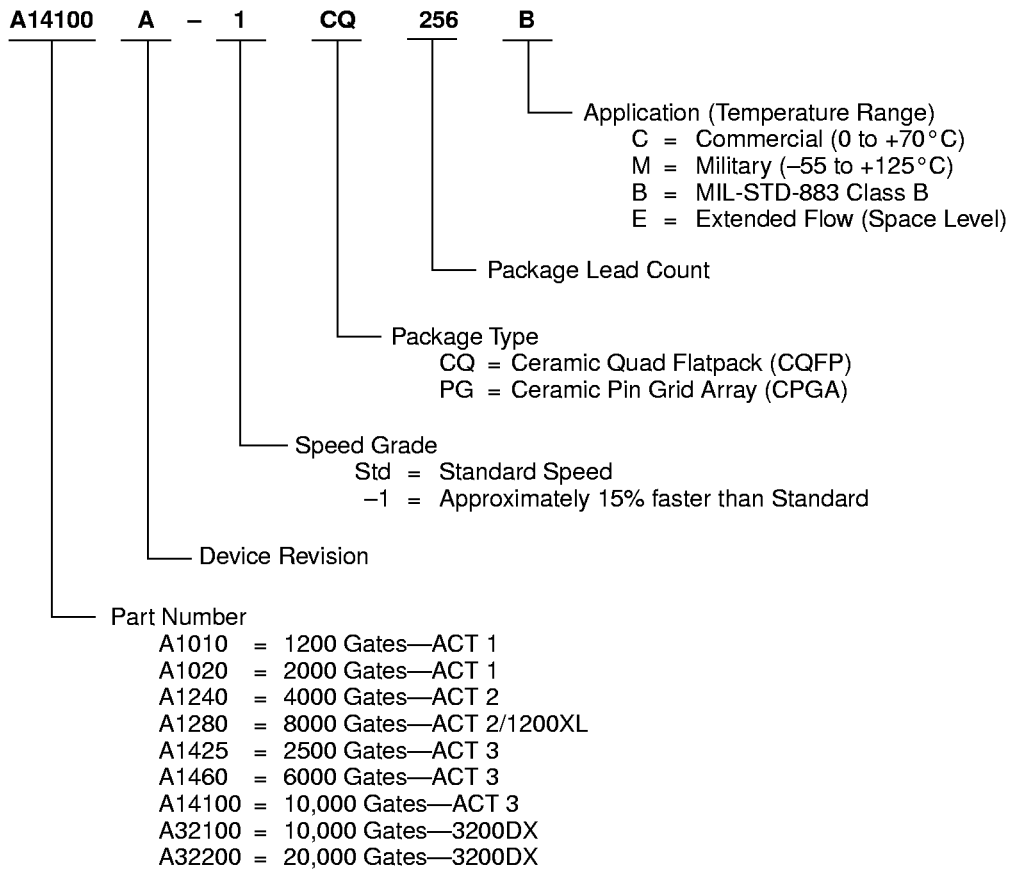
A14100 A – 1 CQ 256 B

Application (Temperature Range)
C = Commercial (0 to +70 °C)
M = Military (–55 to +125 °C)
B = MIL-STD-883 Class B
E = Extended Flow (Space Level)

Package Lead Count

Package Type
CQ = Ceramic Quad Flatpack (CQFP)
PG = Ceramic Pin Grid Array (CPGA)

Speed Grade
Std = Standard Speed
–1 = Approximately 15% faster than Standard

Device Revision

Part Number
A1010 = 1200 Gates—ACT 1
A1020 = 2000 Gates—ACT 1
A1240 = 4000 Gates—ACT 2
A1280 = 8000 Gates—ACT 2/1200XL
A1425 = 2500 Gates—ACT 3
A1460 = 6000 Gates—ACT 3
A14100 = 10,000 Gates—ACT 3
A32100 = 10,000 Gates—3200DX
A32200 = 20,000 Gates—3200DX